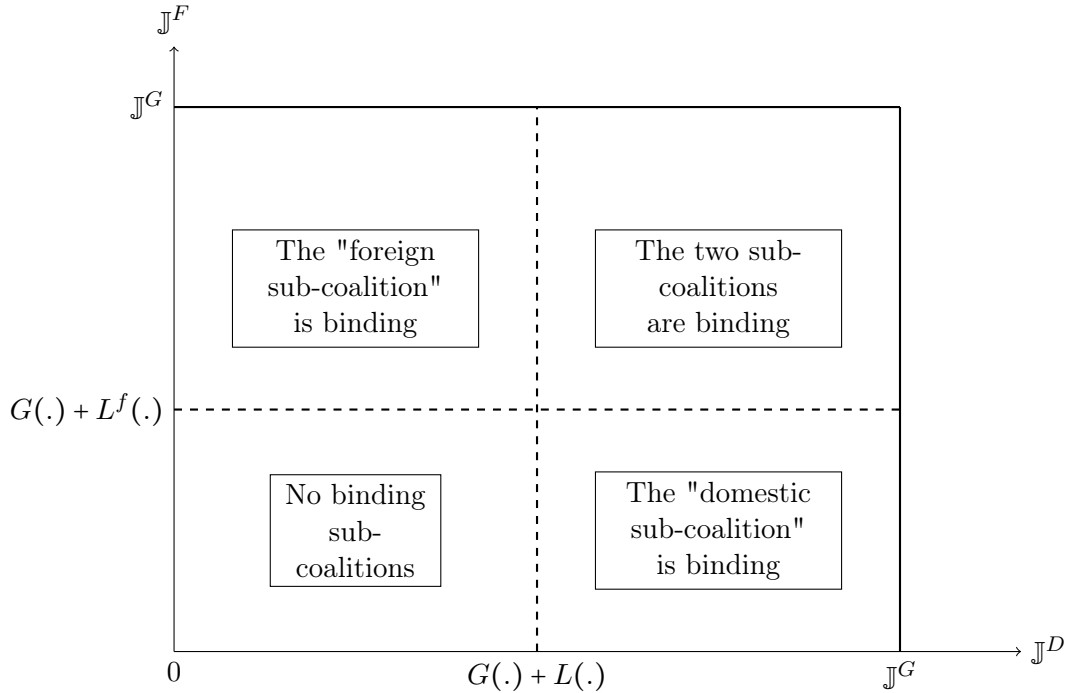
$\mathbb{J}^F$

$\mathbb{J}^G$

The "foreign sub-coalition" is binding

The two sub-coalitions are binding

$G(.) + L^f(.)$

No binding sub-coalitions

The "domestic sub-coalition" is binding

0

$G(.) + L(.)$

$\mathbb{J}^G$

$\mathbb{J}^D$